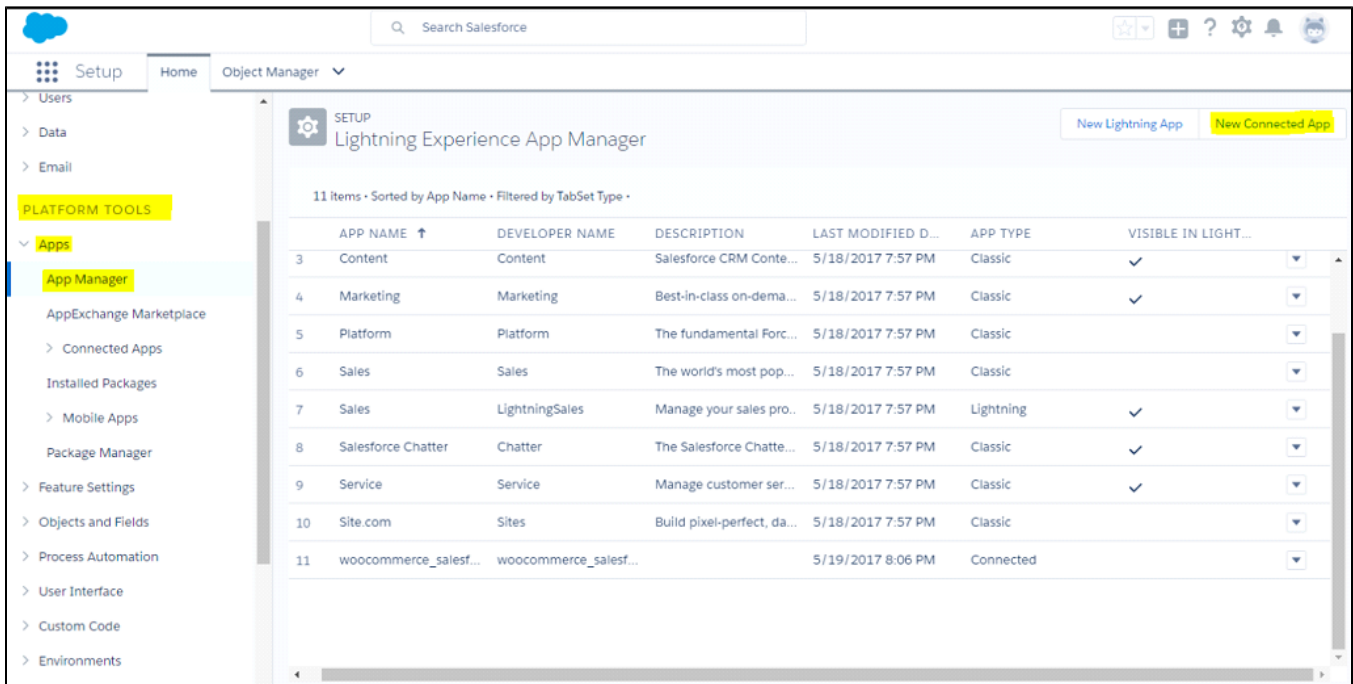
Search Salesforce

Setup Home Object Manager

Users
Data
Email
PLATFORM TOOLS
Apps
App Manager
AppExchange Marketplace
Connected Apps
Installed Packages
Mobile Apps
Package Manager
Feature Settings
Objects and Fields
Process Automation
User Interface
Custom Code
Environments

SETUP
Lightning Experience App Manager

New Lightning App
New Connected App

11 items • Sorted by App Name • Filtered by TabSet Type •

| | APP NAME ↑ | DEVELOPER NAME | DESCRIPTION | LAST MODIFIED D... | APP TYPE | VISIBLE IN LIGHT... |
|---|---|---|---|---|---|---|
| 3 | Content | Content | Salesforce CRM Conte... | 5/18/2017 7:57 PM | Classic | ✓ |
| 4 | Marketing | Marketing | Best-in-class on-dema... | 5/18/2017 7:57 PM | Classic | ✓ |
| 5 | Platform | Platform | The fundamental Forc... | 5/18/2017 7:57 PM | Classic | |
| 6 | Sales | Sales | The world's most pop... | 5/18/2017 7:57 PM | Classic | |
| 7 | Sales | LightningSales | Manage your sales pro... | 5/18/2017 7:57 PM | Lightning | ✓ |
| 8 | Salesforce Chatter | Chatter | The Salesforce Chatte... | 5/18/2017 7:57 PM | Classic | ✓ |
| 9 | Service | Service | Manage customer ser... | 5/18/2017 7:57 PM | Classic | ✓ |
| 10 | Site.com | Sites | Build pixel-perfect, da... | 5/18/2017 7:57 PM | Classic | |
| 11 | woocommerce_salesf... | woocommerce_salesf... | | 5/19/2017 8:06 PM | Connected | |